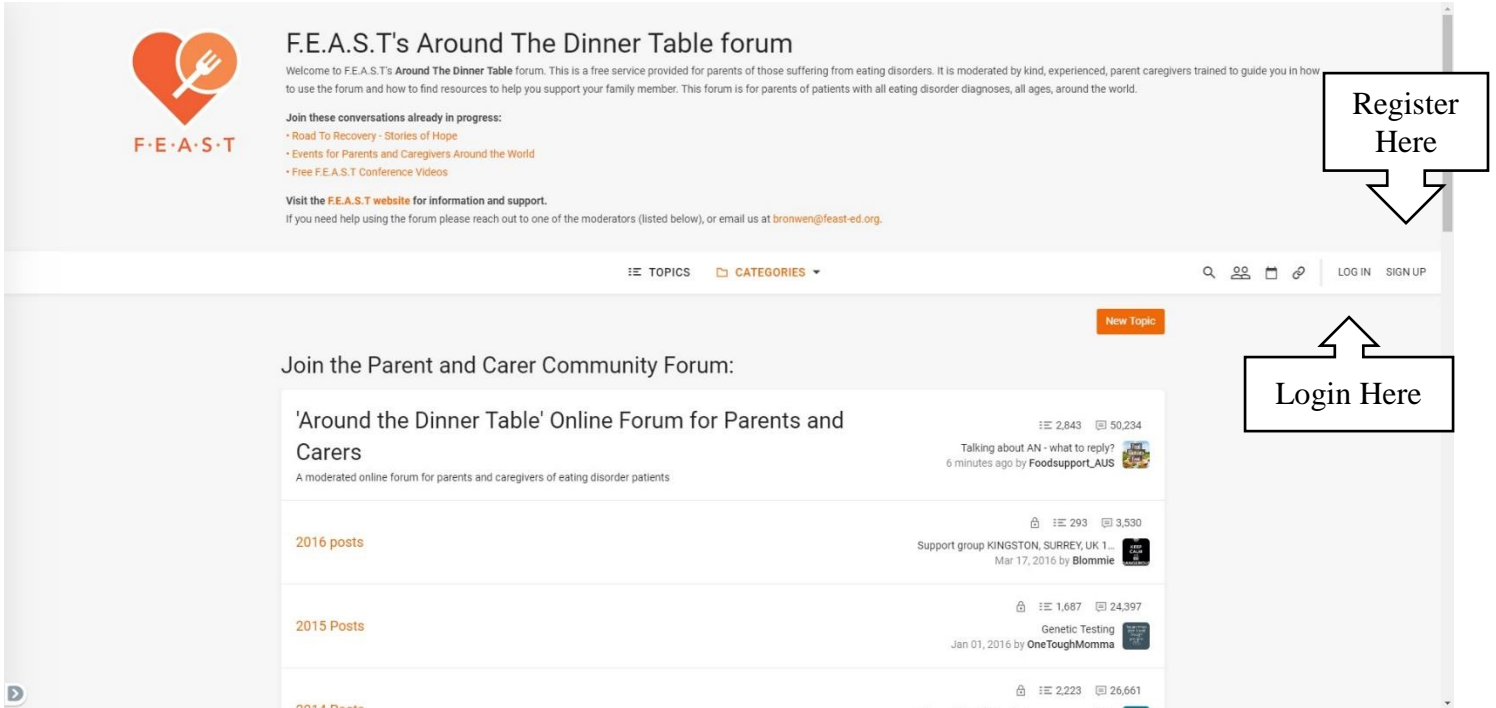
F·E·A·S·T

F.E.A.S.T's Around The Dinner Table forum

Welcome to F.E.A.S.T's Around The Dinner Table forum. This is a free service provided for parents of those suffering from eating disorders. It is moderated by kind, experienced, parent caregivers trained to guide you in how to use the forum and how to find resources to help you support your family member. This forum is for parents of patients with all eating disorder diagnoses, all ages, around the world.

Join these conversations already in progress:
• Road To Recovery - Stories of Hope
• Events for Parents and Caregivers Around the World
• Free F.E.A.S.T Conference Videos

Visit the F.E.A.S.T website for information and support.
If you need help using the forum please reach out to one of the moderators (listed below), or email us at bronwen@feast-ed.org.

Register Here

TOPICS CATEGORIES

LOG IN SIGN UP

New Topic

Login Here

Join the Parent and Carer Community Forum:

'Around the Dinner Table' Online Forum for Parents and Carers
A moderated online forum for parents and caregivers of eating disorder patients
2,843 50,234
Talking about AN - what to reply?
6 minutes ago by Foodsupport_AUS

2016 posts
293 3,530
Support group KINGSTON, SURREY, UK 1...
Mar 17, 2016 by Blommie

2015 Posts
1,687 24,397
Genetic Testing
Jan 01, 2016 by OneToughMomma

2,223 26,661
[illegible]